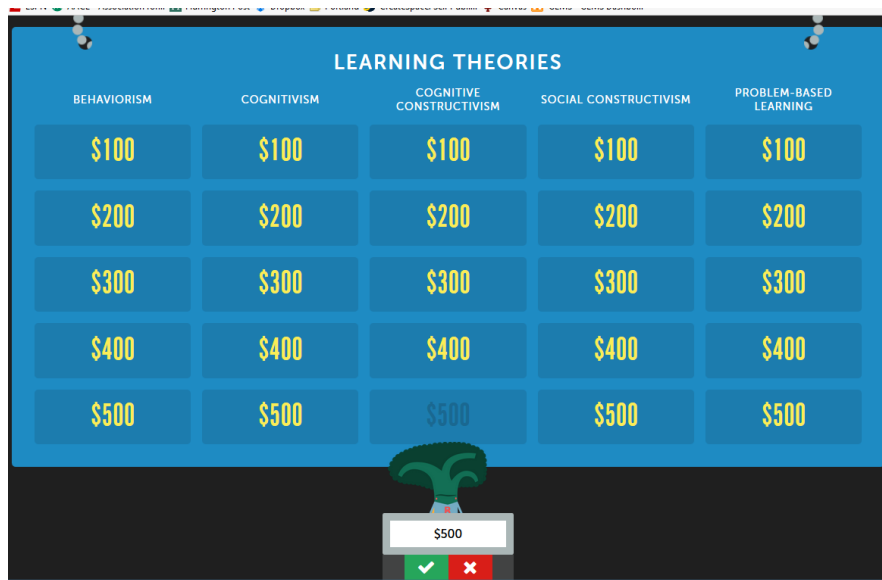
ESPN · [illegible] Association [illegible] · Huffington Post · Dropbox · Portland · CreateSpace Self Publish · Canvas · Gems - Gems Dashboard

LEARNING THEORIES

| BEHAVIORISM | COGNITIVISM | COGNITIVE CONSTRUCTIVISM | SOCIAL CONSTRUCTIVISM | PROBLEM-BASED LEARNING |
|---|---|---|---|---|
| $100 | $100 | $100 | $100 | $100 |
| $200 | $200 | $200 | $200 | $200 |
| $300 | $300 | $300 | $300 | $300 |
| $400 | $400 | $400 | $400 | $400 |
| $500 | $500 | $500 | $500 | $500 |

$500